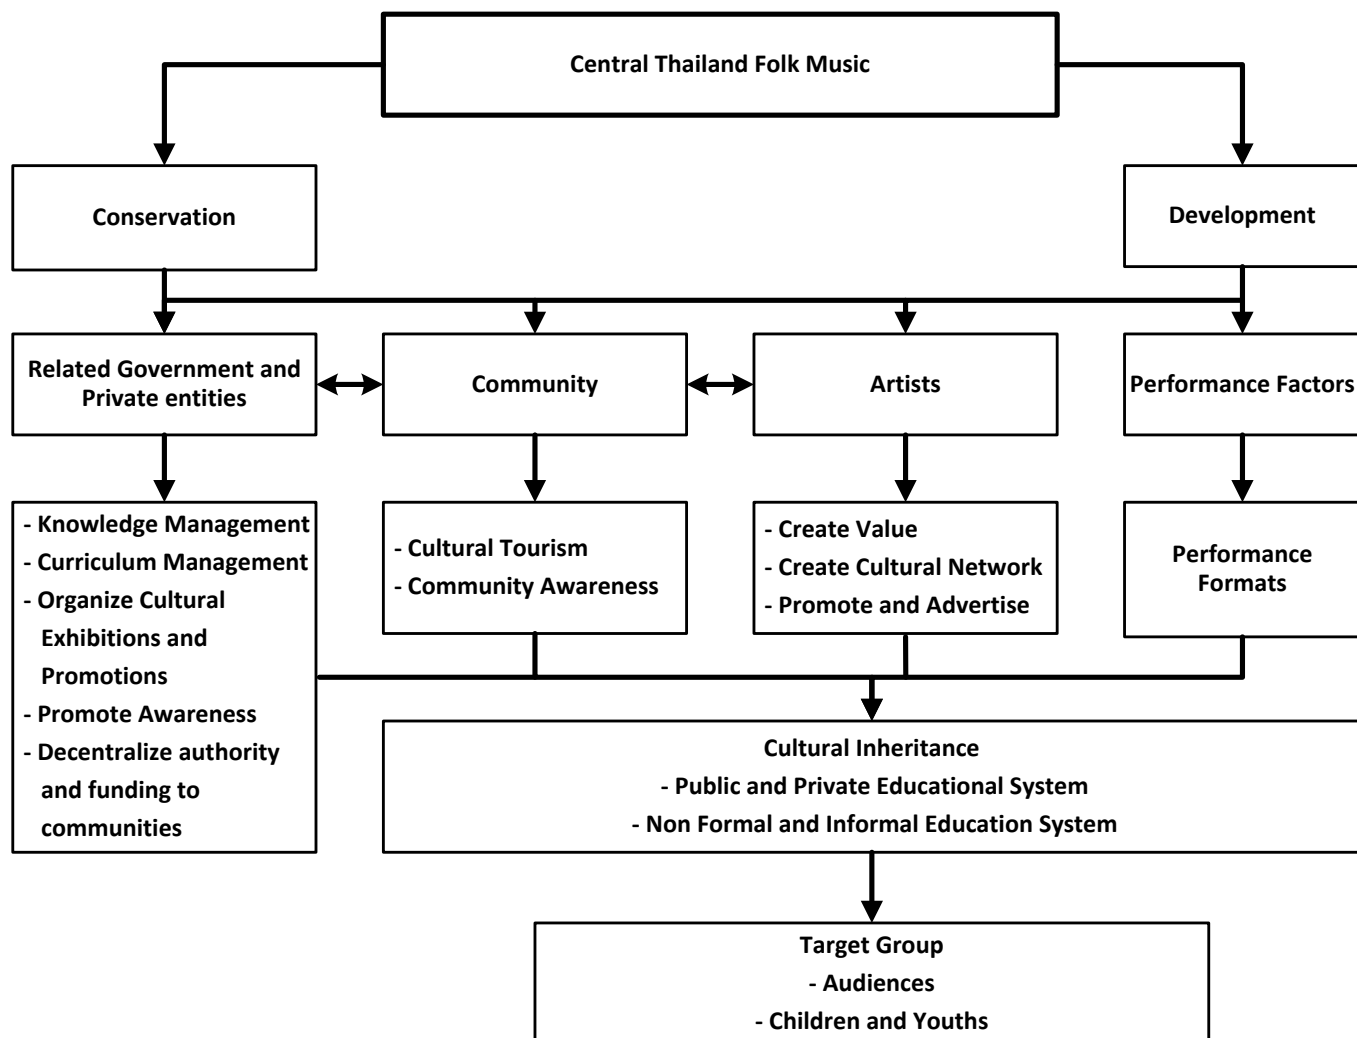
Central Thailand Folk Music

Conservation

Development

Related Government and Private entities

Community

Artists

Performance Factors

- Knowledge Management
- Curriculum Management
- Organize Cultural Exhibitions and Promotions
- Promote Awareness
- Decentralize authority and funding to communities

- Cultural Tourism
- Community Awareness

- Create Value
- Create Cultural Network
- Promote and Advertise

Performance Formats

Cultural Inheritance
- Public and Private Educational System
- Non Formal and Informal Education System

Target Group
- Audiences
- Children and Youths